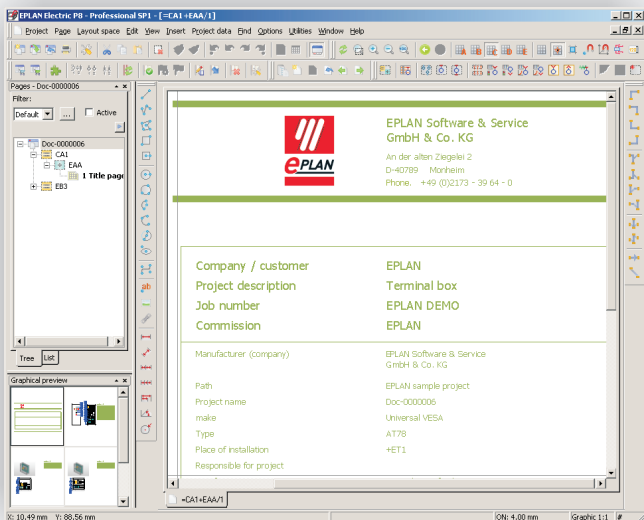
EPLAN Electric P8 - Professional SP1 - [=CA1+EAA/1]

Project Page Layout space Edit View Insert Project data Find Options Utilities Window Help

Pages - Doc-0000006

Filter:

Default

...

Active

Doc-0000006
CA1
EAA
1 Title page
EB3

Tree List

Graphical preview

EPLAN Software & Service GmbH & Co. KG

An der alten Ziegelei 2
D-40789 Monheim
Phone. +49 (0)2173 - 39 64 - 0

| | |
|---|---|
| Company / customer | EPLAN |
| Project description | Terminal box |
| Job number | EPLAN DEMO |
| Commission | EPLAN |

| | |
|---|---|
| Manufacturer (company) | EPLAN Software & Service GmbH & Co. KG |
| Path | EPLAN sample project |
| Project name | Doc-0000006 |
| make | Universal VESA |
| Type | AT78 |
| Place of installation | +ET1 |
| Responsible for project | |

=CA1+EAA/1

X: 10.49 mm Y: 88.56 mm

ON: 4.00 mm

Graphic 1:1